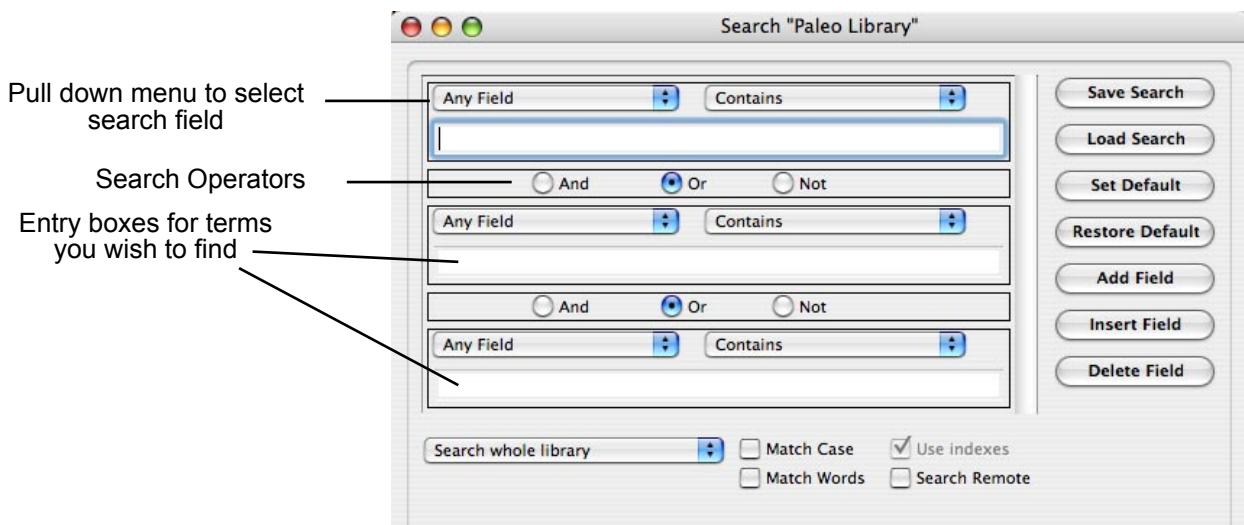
Search "Paleo Library"

Pull down menu to select search field

Search Operators

Entry boxes for terms you wish to find

Any Field
Contains

And
Or
Not

Any Field
Contains

And
Or
Not

Any Field
Contains

Save Search
Load Search
Set Default
Restore Default
Add Field
Insert Field
Delete Field

Search whole library
Match Case
Match Words
Use indexes
Search Remote